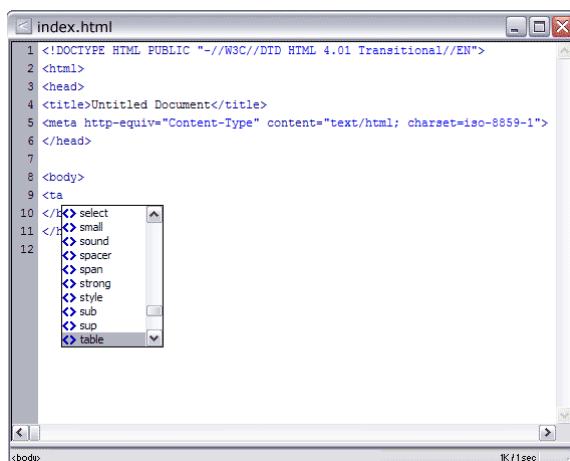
index.html

1 <!DOCTYPE HTML PUBLIC "-//W3C//DTD HTML 4.01 Transitional//EN">
2 <html>
3 <head>
4 <title>Untitled Document</title>
5 <meta http-equiv="Content-Type" content="text/html; charset=iso-8859-1">
6 </head>
7
8 <body>
9 <ta
10 </b
11 </h
12

select
small
sound
spacer
span
strong
style
sub
sup
table

<body>
1K / 1 sec